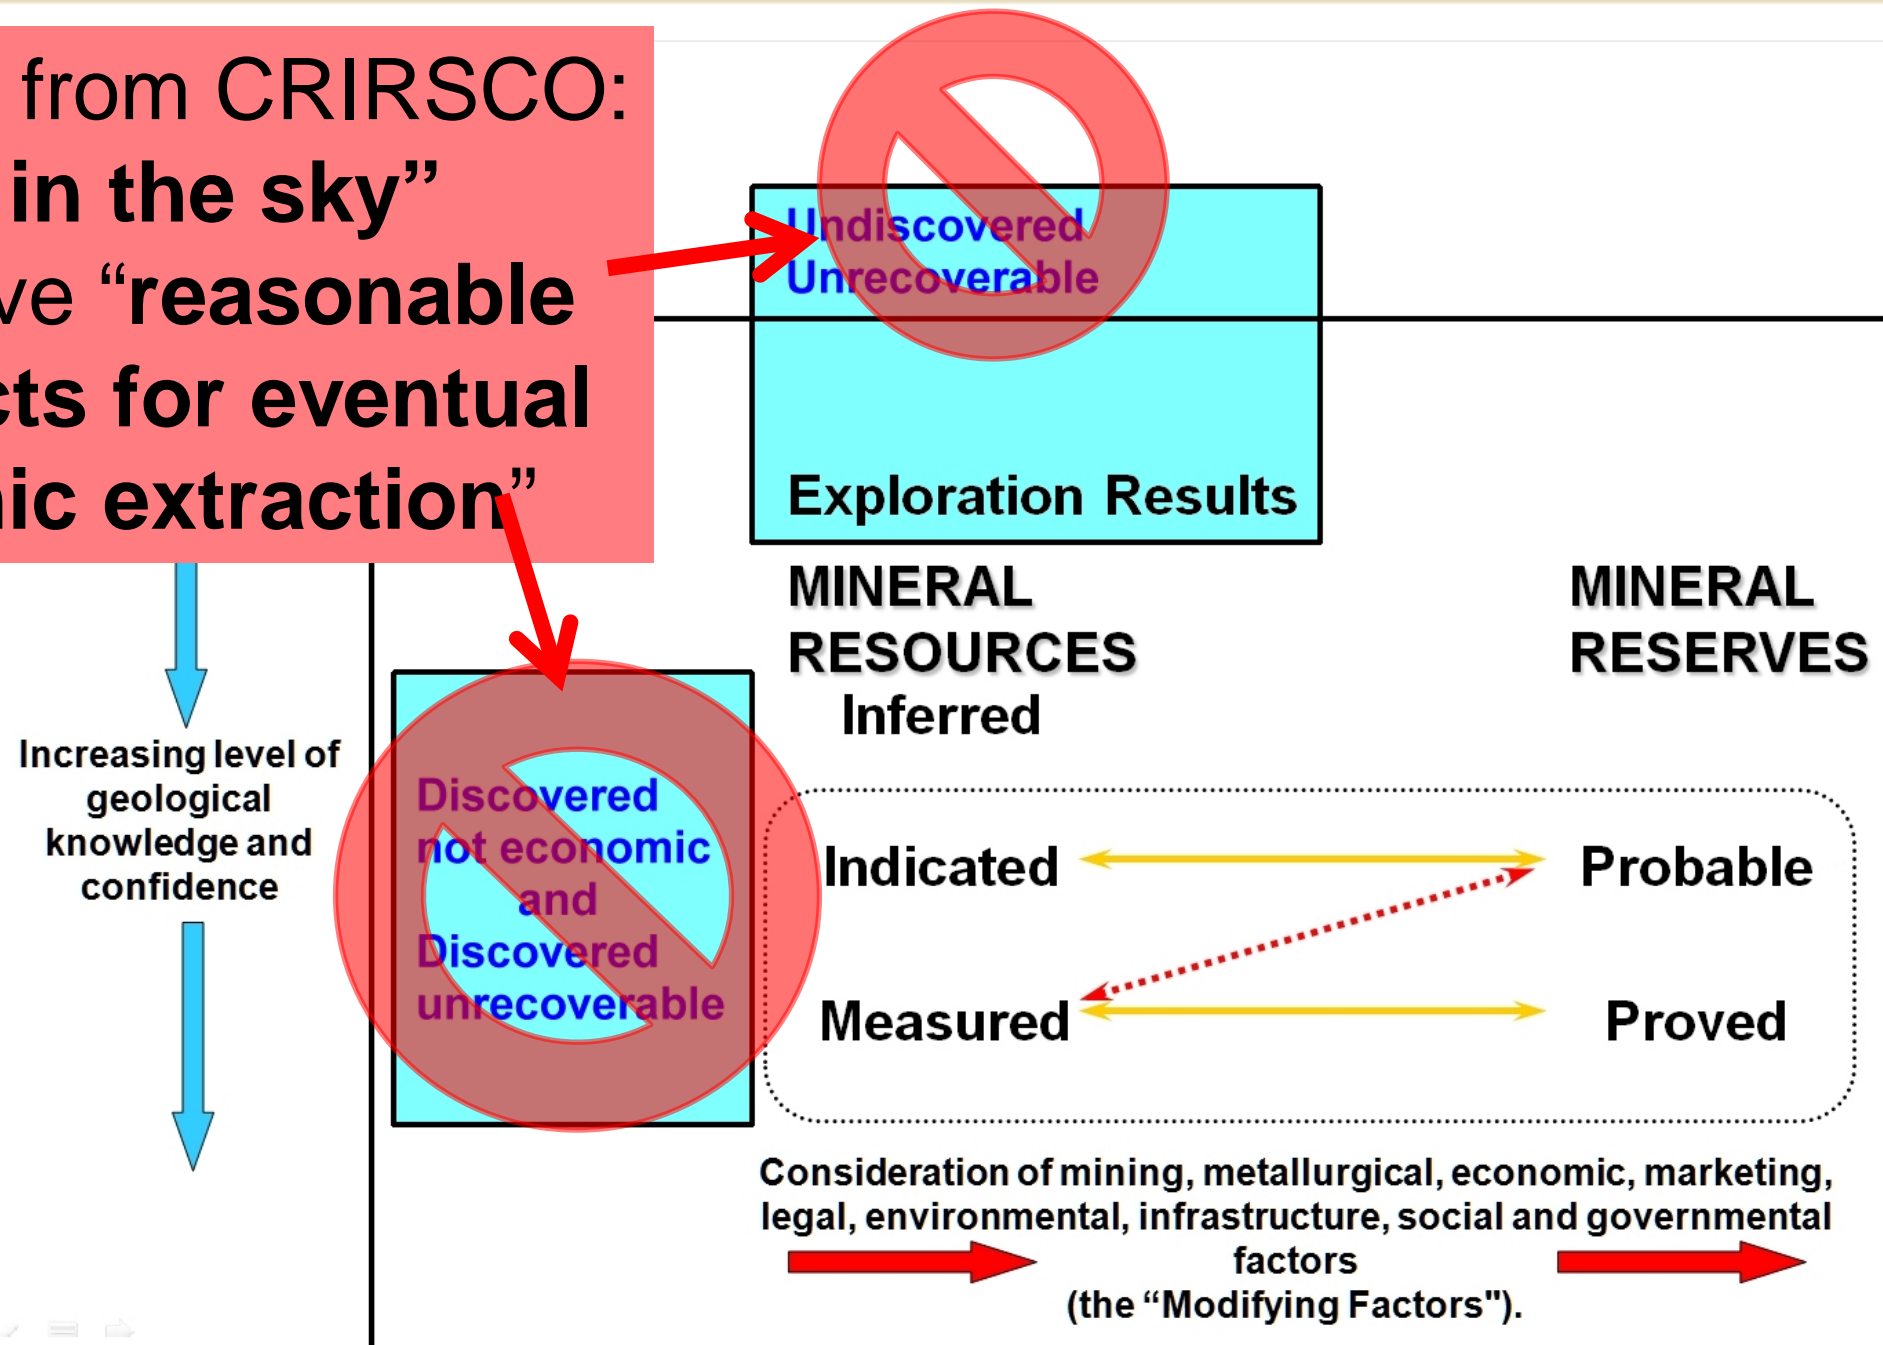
from CRIRSCO:
in the sky"
ve "reasonable
cts for eventual
ic extraction"

Undiscovered
Unrecoverable

Exploration Results

MINERAL RESOURCES
Inferred

MINERAL RESERVES

Increasing level of geological knowledge and confidence

Discovered not economic and Discovered unrecoverable

Indicated

Probable

Measured

Proved

Consideration of mining, metallurgical, economic, marketing, legal, environmental, infrastructure, social and governmental factors
(the "Modifying Factors").